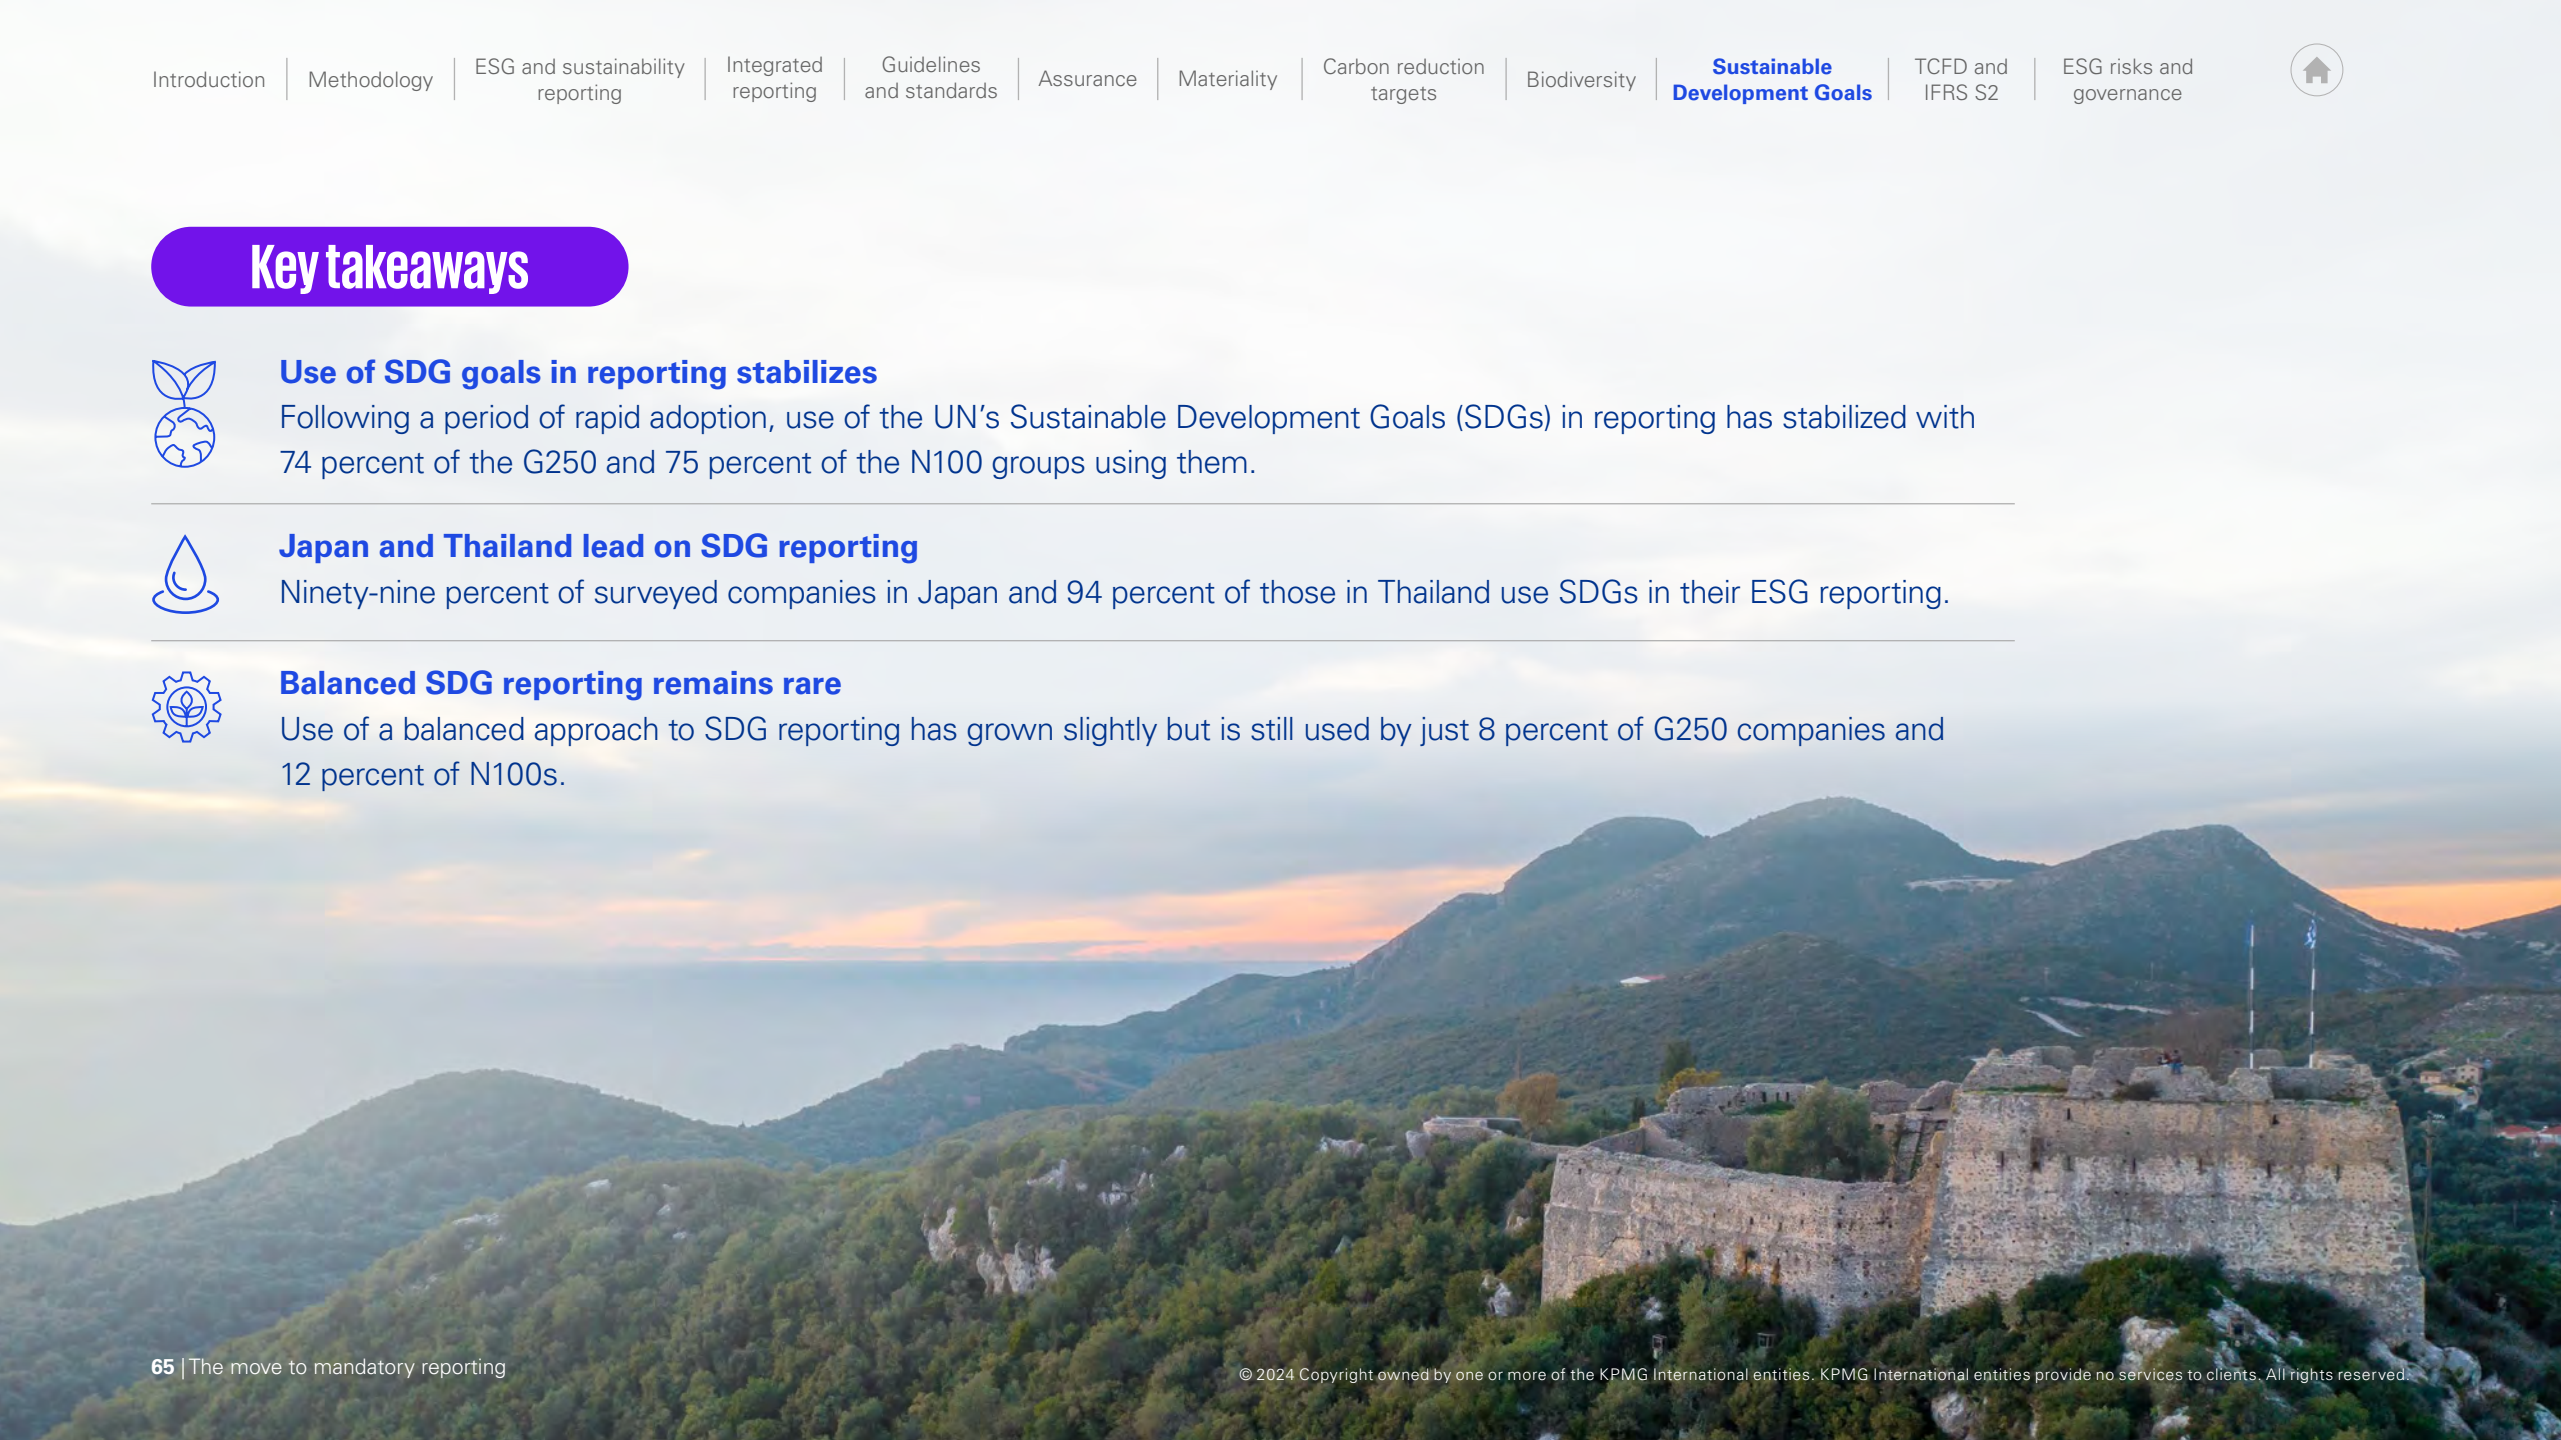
Introduction | Methodology | ESG and sustainability reporting | Integrated reporting | Guidelines and standards | Assurance | Materiality | Carbon reduction targets | Biodiversity | Sustainable Development Goals | TCFD and IFRS S2 | ESG risks and governance

Key takeaways

Use of SDG goals in reporting stabilizes
Following a period of rapid adoption, use of the UN's Sustainable Development Goals (SDGs) in reporting has stabilized with 74 percent of the G250 and 75 percent of the N100 groups using them.

Japan and Thailand lead on SDG reporting
Ninety-nine percent of surveyed companies in Japan and 94 percent of those in Thailand use SDGs in their ESG reporting.

Balanced SDG reporting remains rare
Use of a balanced approach to SDG reporting has grown slightly but is still used by just 8 percent of G250 companies and 12 percent of N100s.

65 | The move to mandatory reporting

© 2024 Copyright owned by one or more of the KPMG International entities. KPMG International entities provide no services to clients. All rights reserved.